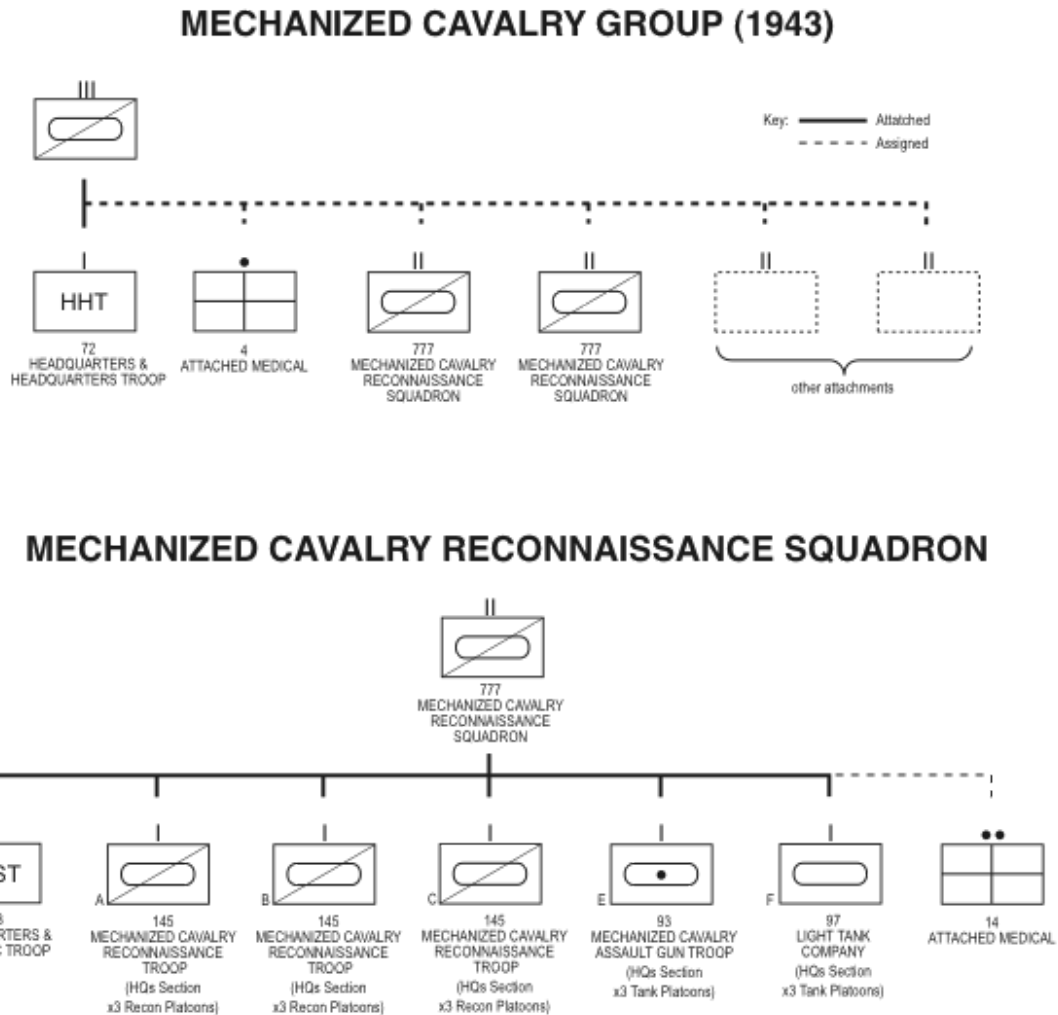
MECHANIZED CAVALRY GROUP (1943)

III

Key: Attached
Assigned

I
HHT
72
HEADQUARTERS & HEADQUARTERS TROOP

•
4
ATTACHED MEDICAL

II
777
MECHANIZED CAVALRY RECONNAISSANCE SQUADRON

II
777
MECHANIZED CAVALRY RECONNAISSANCE SQUADRON

II

II

other attachments

MECHANIZED CAVALRY RECONNAISSANCE SQUADRON

II
777
MECHANIZED CAVALRY RECONNAISSANCE SQUADRON

ST
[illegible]
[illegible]RTERS &
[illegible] TROOP

I
A
145
MECHANIZED CAVALRY RECONNAISSANCE TROOP
(HQs Section x3 Recon Platoons)

I
B
145
MECHANIZED CAVALRY RECONNAISSANCE TROOP
(HQs Section x3 Recon Platoons)

I
C
145
MECHANIZED CAVALRY RECONNAISSANCE TROOP
(HQs Section x3 Recon Platoons)

I
E
93
MECHANIZED CAVALRY ASSAULT GUN TROOP
(HQs Section x3 Tank Platoons)

I
F
97
LIGHT TANK COMPANY
(HQs Section x3 Tank Platoons)

••
14
ATTACHED MEDICAL